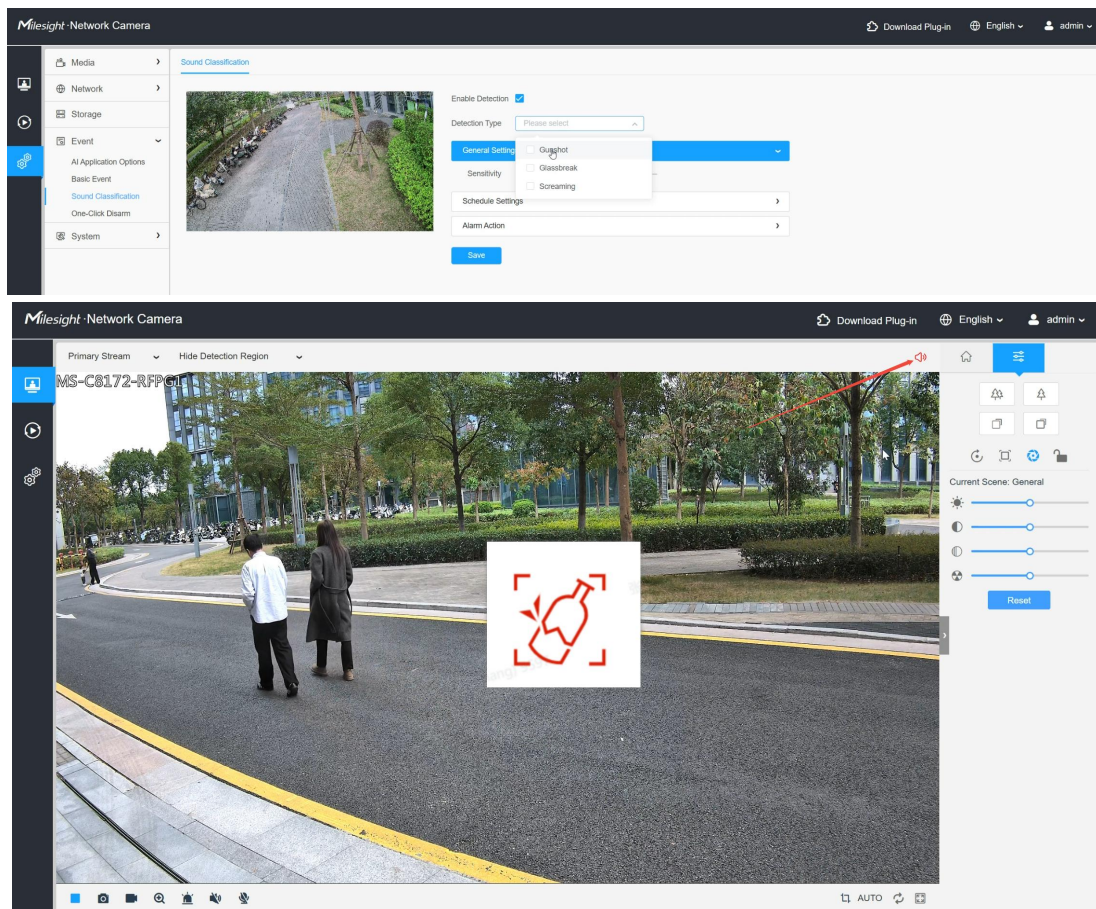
Milesight Network Camera

Download Plug-in English admin

Media
Network
Storage
Event
AI Application Options
Basic Event
Sound Classification
One-Click Disarm
System

Sound Classification

Enable Detection
Detection Type Please select
General Settings
Gunshot
Glassbreak
Screaming
Sensitivity
Schedule Settings
Alarm Action
Save

Milesight Network Camera

Download Plug-in English admin

Primary Stream Hide Detection Region

MS-C8172-RFPG1

Current Scene: General

Reset

AUTO